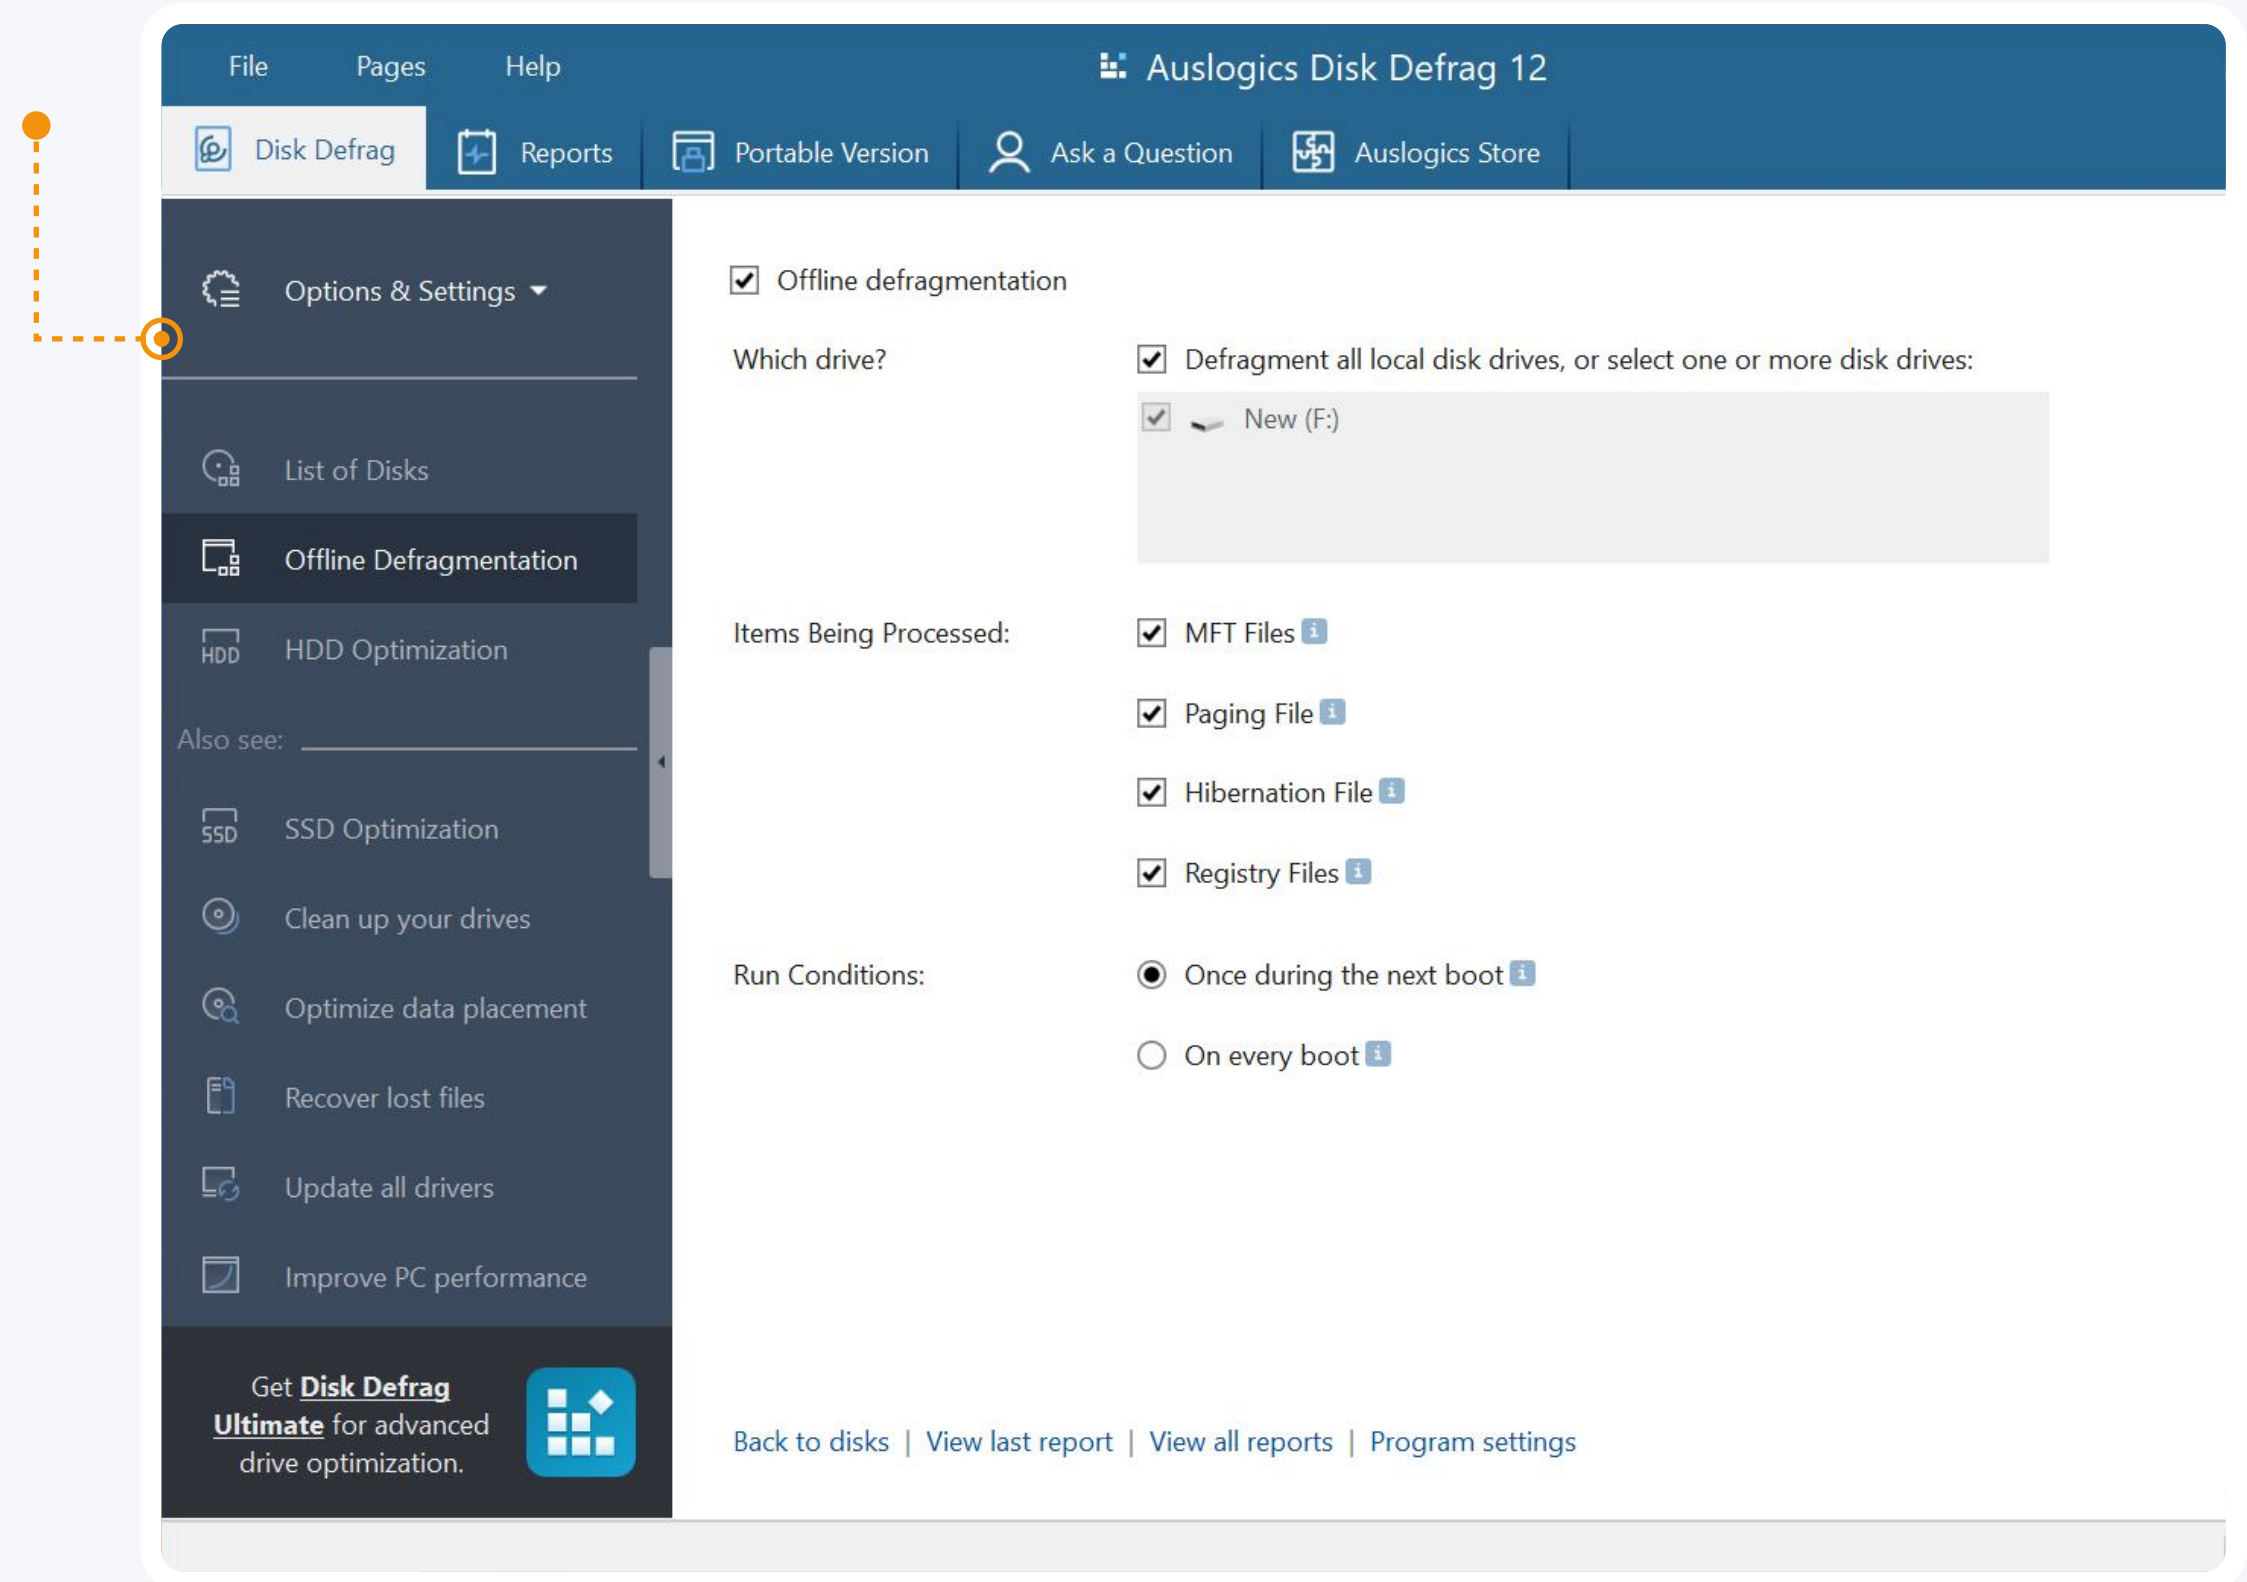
File Pages Help

Auslogics Disk Defrag 12

Disk Defrag | Reports | Portable Version | Ask a Question | Auslogics Store

Options & Settings

List of Disks
Offline Defragmentation
HDD Optimization

Also see:

SSD Optimization
Clean up your drives
Optimize data placement
Recover lost files
Update all drivers
Improve PC performance

Get **Disk Defrag Ultimate** for advanced drive optimization.

Offline defragmentation

Which drive?
Defragment all local disk drives, or select one or more disk drives:
New (F:)

Items Being Processed:
MFT Files
Paging File
Hibernation File
Registry Files

Run Conditions:
Once during the next boot
On every boot

Back to disks | View last report | View all reports | Program settings